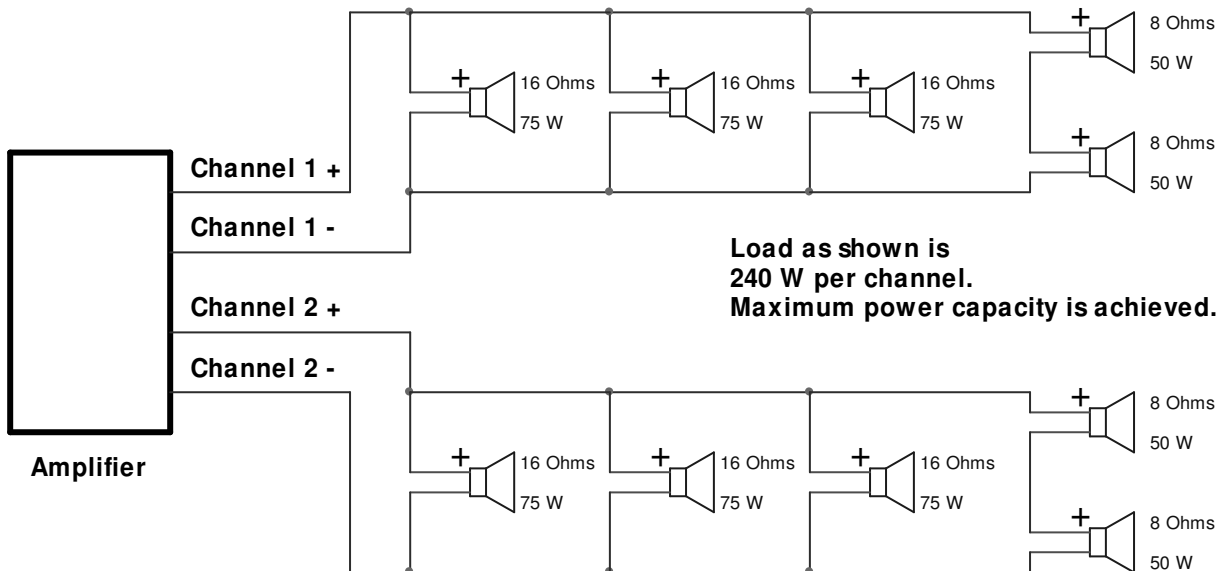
+ 8 Ohms
50 W

+ 16 Ohms
75 W

+ 16 Ohms
75 W

+ 16 Ohms
75 W

+ 8 Ohms
50 W

Channel 1 +

Channel 1 -

Load as shown is
240 W per channel.
Maximum power capacity is achieved.

Channel 2 +

Channel 2 -

+ 8 Ohms
50 W

Amplifier

+ 16 Ohms
75 W

+ 16 Ohms
75 W

+ 16 Ohms
75 W

+ 8 Ohms
50 W